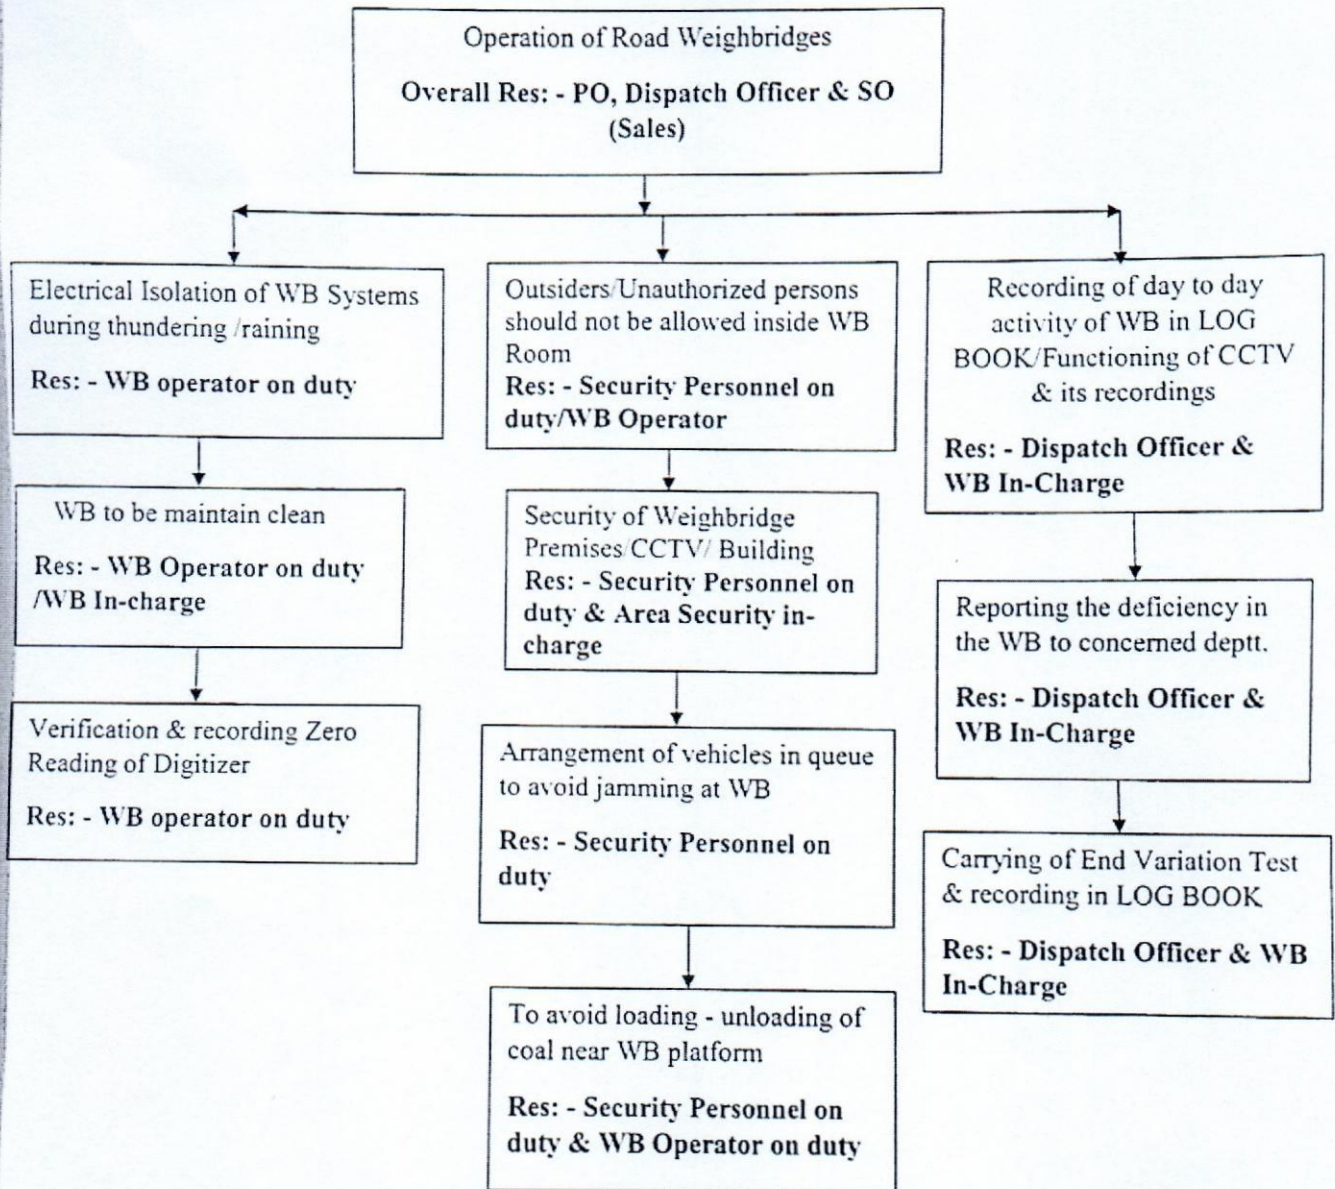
Operation of Road Weighbridges

Overall Res: - PO, Dispatch Officer & SO (Sales)

Electrical Isolation of WB Systems during thundering /raining

Res: - WB operator on duty

WB to be maintain clean

Res: - WB Operator on duty /WB In-charge

Verification & recording Zero Reading of Digitizer

Res: - WB operator on duty

Outsiders/Unauthorized persons should not be allowed inside WB Room

Res: - Security Personnel on duty/WB Operator

Security of Weighbridge Premises/CCTV/ Building

Res: - Security Personnel on duty & Area Security in-charge

Arrangement of vehicles in queue to avoid jamming at WB

Res: - Security Personnel on duty

To avoid loading - unloading of coal near WB platform

Res: - Security Personnel on duty & WB Operator on duty

Recording of day to day activity of WB in LOG BOOK/Functioning of CCTV & its recordings

Res: - Dispatch Officer & WB In-Charge

Reporting the deficiency in the WB to concerned deptt.

Res: - Dispatch Officer & WB In-Charge

Carrying of End Variation Test & recording in LOG BOOK

Res: - Dispatch Officer & WB In-Charge